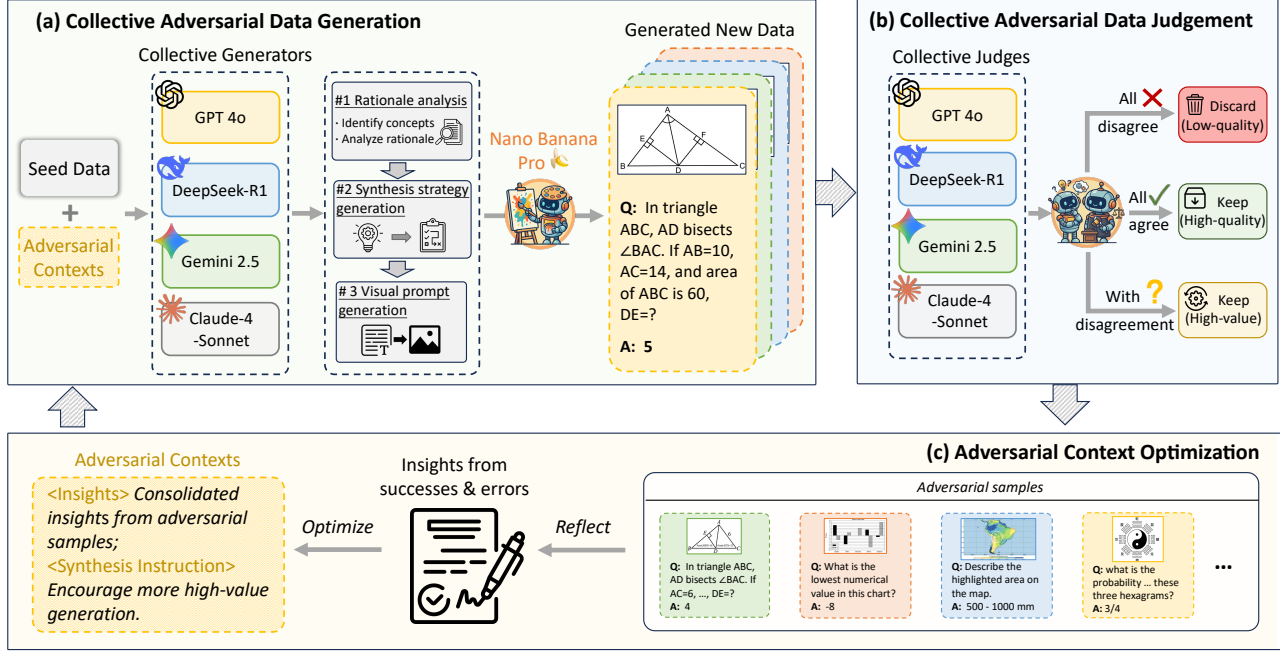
(a) Collective Adversarial Data Generation

Collective Generators

GPT 4o

DeepSeek-R1

Gemini 2.5

Claude-4 -Sonnet

Seed Data

+

Adversarial Contexts

#1 Rationale analysis
· Identify concepts
· Analyze rationale

#2 Synthesis strategy generation

# 3 Visual prompt generation

Nano Banana Pro

Generated New Data

A E F B D C

Q: In triangle ABC, AD bisects ∠BAC. If AB=10, AC=14, and area of ABC is 60, DE=?

A: 5

(b) Collective Adversarial Data Judgement

Collective Judges

GPT 4o

DeepSeek-R1

Gemini 2.5

Claude-4 -Sonnet

All disagree

Discard (Low-quality)

All agree

Keep (High-quality)

With disagreement

Keep (High-value)

(c) Adversarial Context Optimization

Adversarial Contexts

<Insights> Consolidated insights from adversarial samples;

<Synthesis Instruction> Encourage more high-value generation.

Optimize

Insights from successes & errors

Reflect

Adversarial samples

Q: In triangle ABC, AD bisects ∠BAC. If AC=6, ..., DE=?
A: 4

Q: What is the lowest numerical value in this chart?
A: -8

Q: Describe the highlighted area on the map.
A: 500 - 1000 mm

Q: what is the probability ... these three hexagrams?
A: 3/4

...